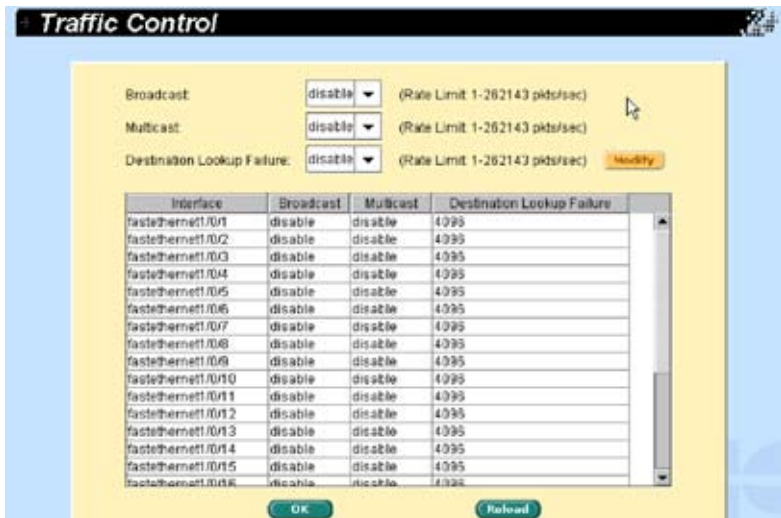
Traffic Control

Broadcast: disable (Rate Limit 1-262143 pkts/sec)

Multicast: disable (Rate Limit 1-262143 pkts/sec)

Destination Lookup Failure: disable (Rate Limit 1-262143 pkts/sec) Modify

| Interface | Broadcast | Multicast | Destination Lookup Failure |
|---|---|---|---|
| fastethernet1/0/1 | disable | disable | 4095 |
| fastethernet1/0/2 | disable | disable | 4095 |
| fastethernet1/0/3 | disable | disable | 4095 |
| fastethernet1/0/4 | disable | disable | 4095 |
| fastethernet1/0/5 | disable | disable | 4095 |
| fastethernet1/0/6 | disable | disable | 4095 |
| fastethernet1/0/7 | disable | disable | 4095 |
| fastethernet1/0/8 | disable | disable | 4095 |
| fastethernet1/0/9 | disable | disable | 4095 |
| fastethernet1/0/10 | disable | disable | 4095 |
| fastethernet1/0/11 | disable | disable | 4095 |
| fastethernet1/0/12 | disable | disable | 4095 |
| fastethernet1/0/13 | disable | disable | 4095 |
| fastethernet1/0/14 | disable | disable | 4095 |
| fastethernet1/0/15 | disable | disable | 4095 |
| fastethernet1/0/16 | disable | disable | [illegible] |

OK Reload